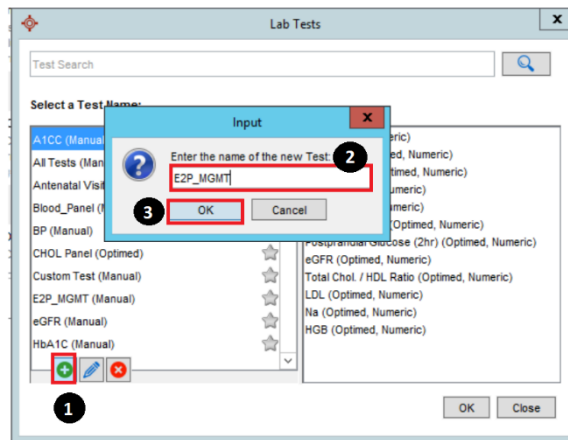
Lab Tests

Test Search

Select a Test Name:

A1CC (Manual

All Tests (Man

Antenatal Visit

Blood_Panel (

BP (Manual)

CHOL Panel (Optimed)

Custom Test (Manual)

E2P_MGMT (Manual)

eGFR (Manual)

HbA1C (Manual)

ric)

ed, Numeric)

umeric)

umeric)

(Optimed, Numeric)

Postprandial Glucose (2hr) (Optimed, Numeric)

eGFR (Optimed, Numeric)

Total Chol. / HDL Ratio (Optimed, Numeric)

LDL (Optimed, Numeric)

Na (Optimed, Numeric)

HGB (Optimed, Numeric)

Input

Enter the name of the new Test:

E2P_MGMT

OK

Cancel

1

2

3

OK

Close